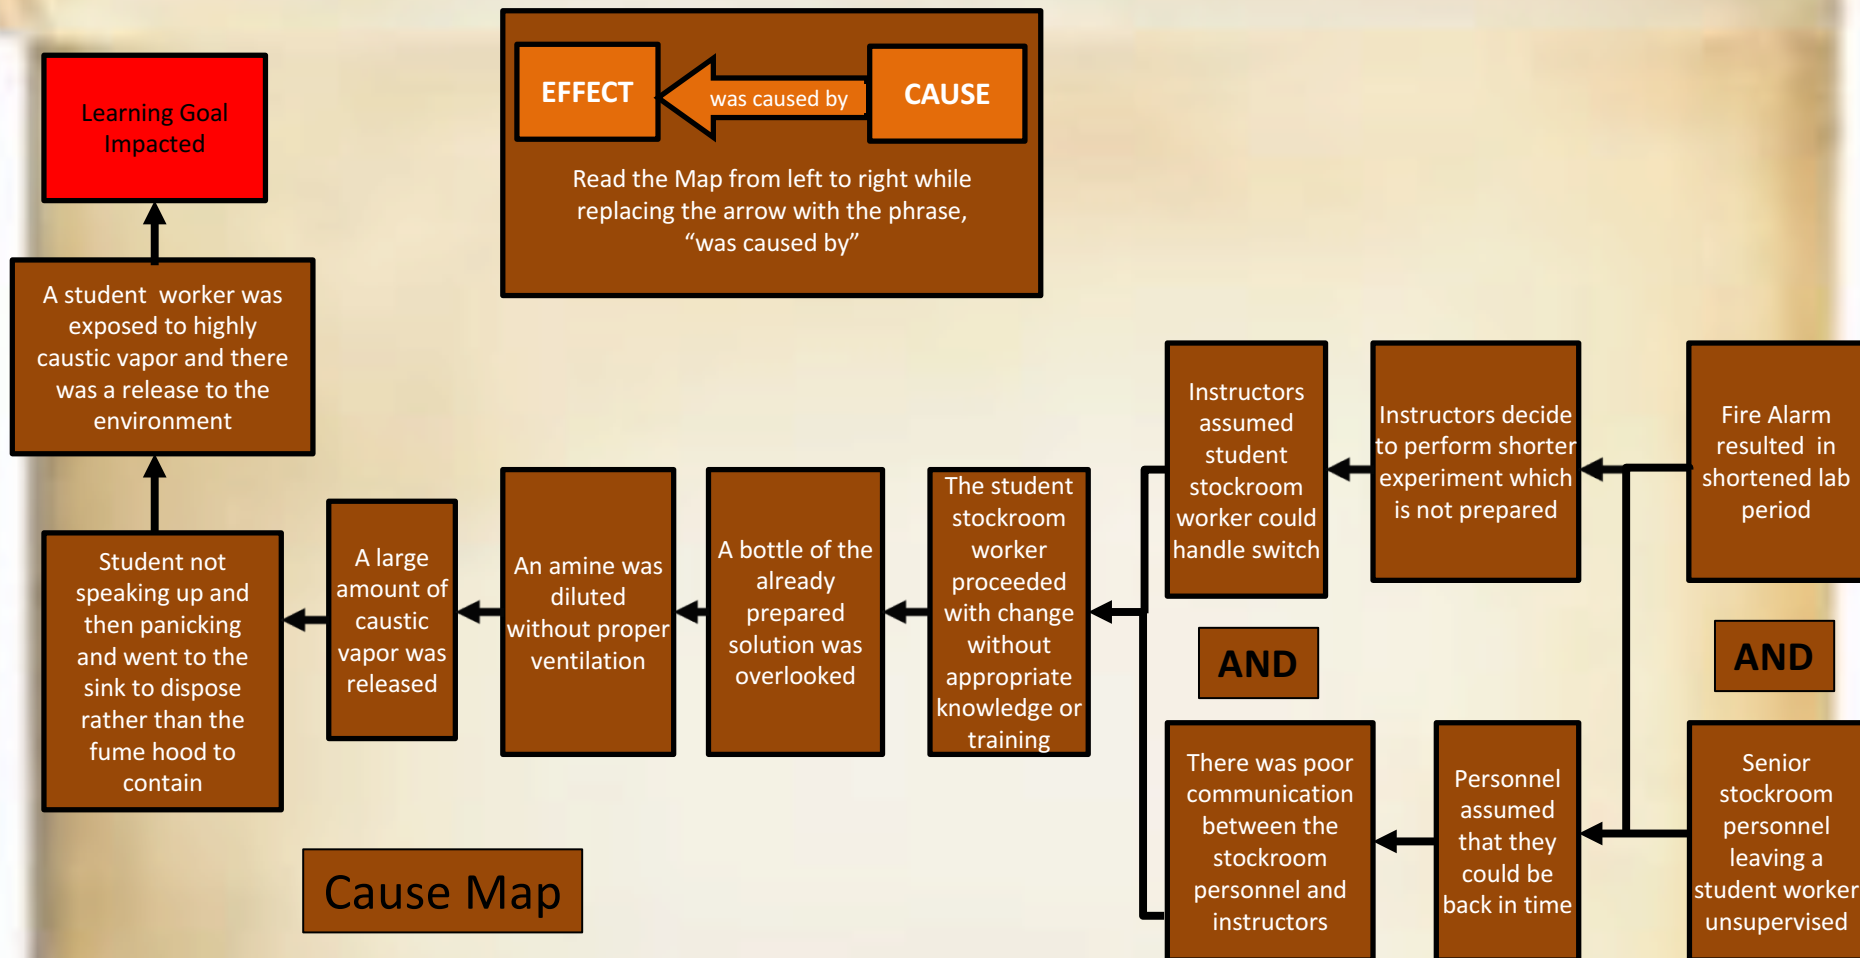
Learning Goal Impacted

EFFECT

was caused by

CAUSE

Read the Map from left to right while replacing the arrow with the phrase, “was caused by”

A student worker was exposed to highly caustic vapor and there was a release to the environment

Student not speaking up and then panicking and went to the sink to dispose rather than the fume hood to contain

A large amount of caustic vapor was released

An amine was diluted without proper ventilation

A bottle of the already prepared solution was overlooked

The student stockroom worker proceeded with change without appropriate knowledge or training

Instructors assumed student stockroom worker could handle switch

Instructors decide to perform shorter experiment which is not prepared

Fire Alarm resulted in shortened lab period

AND

AND

There was poor communication between the stockroom personnel and instructors

Personnel assumed that they could be back in time

Senior stockroom personnel leaving a student worker unsupervised

Cause Map